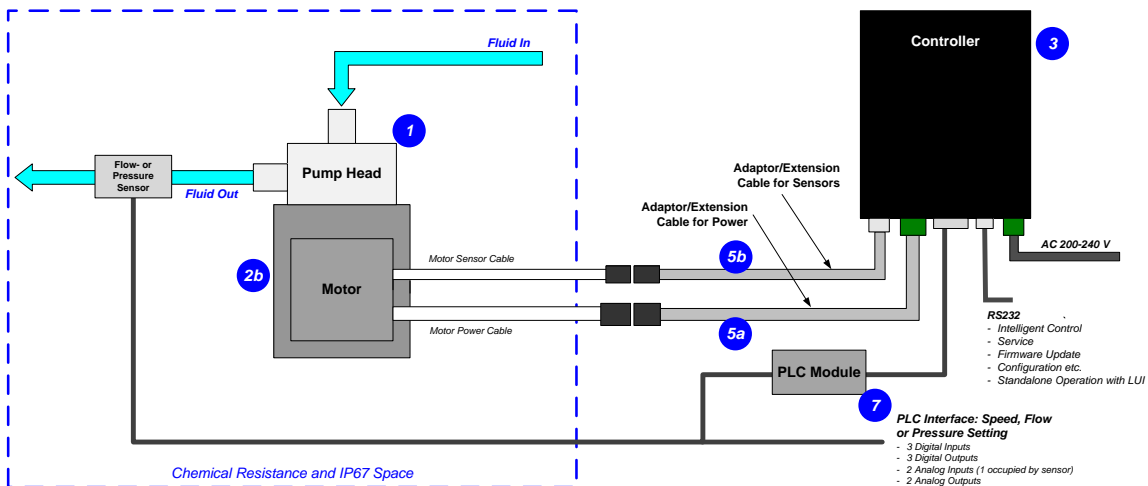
Fluid In

1

Pump Head

Flow- or Pressure Sensor

Fluid Out

2b

Motor

Motor Sensor Cable

Motor Power Cable

Chemical Resistance and IP67 Space

Controller

3

Adaptor/Extension Cable for Sensors

Adaptor/Extension Cable for Power

5b

5a

AC 200-240 V

RS232
- Intelligent Control
- Service
- Firmware Update
- Configuration etc.
- Standalone Operation with LUI

PLC Module

7

PLC Interface: Speed, Flow or Pressure Setting
- 3 Digital Inputs
- 3 Digital Outputs
- 2 Analog Inputs (1 occupied by sensor)
- 2 Analog Outputs